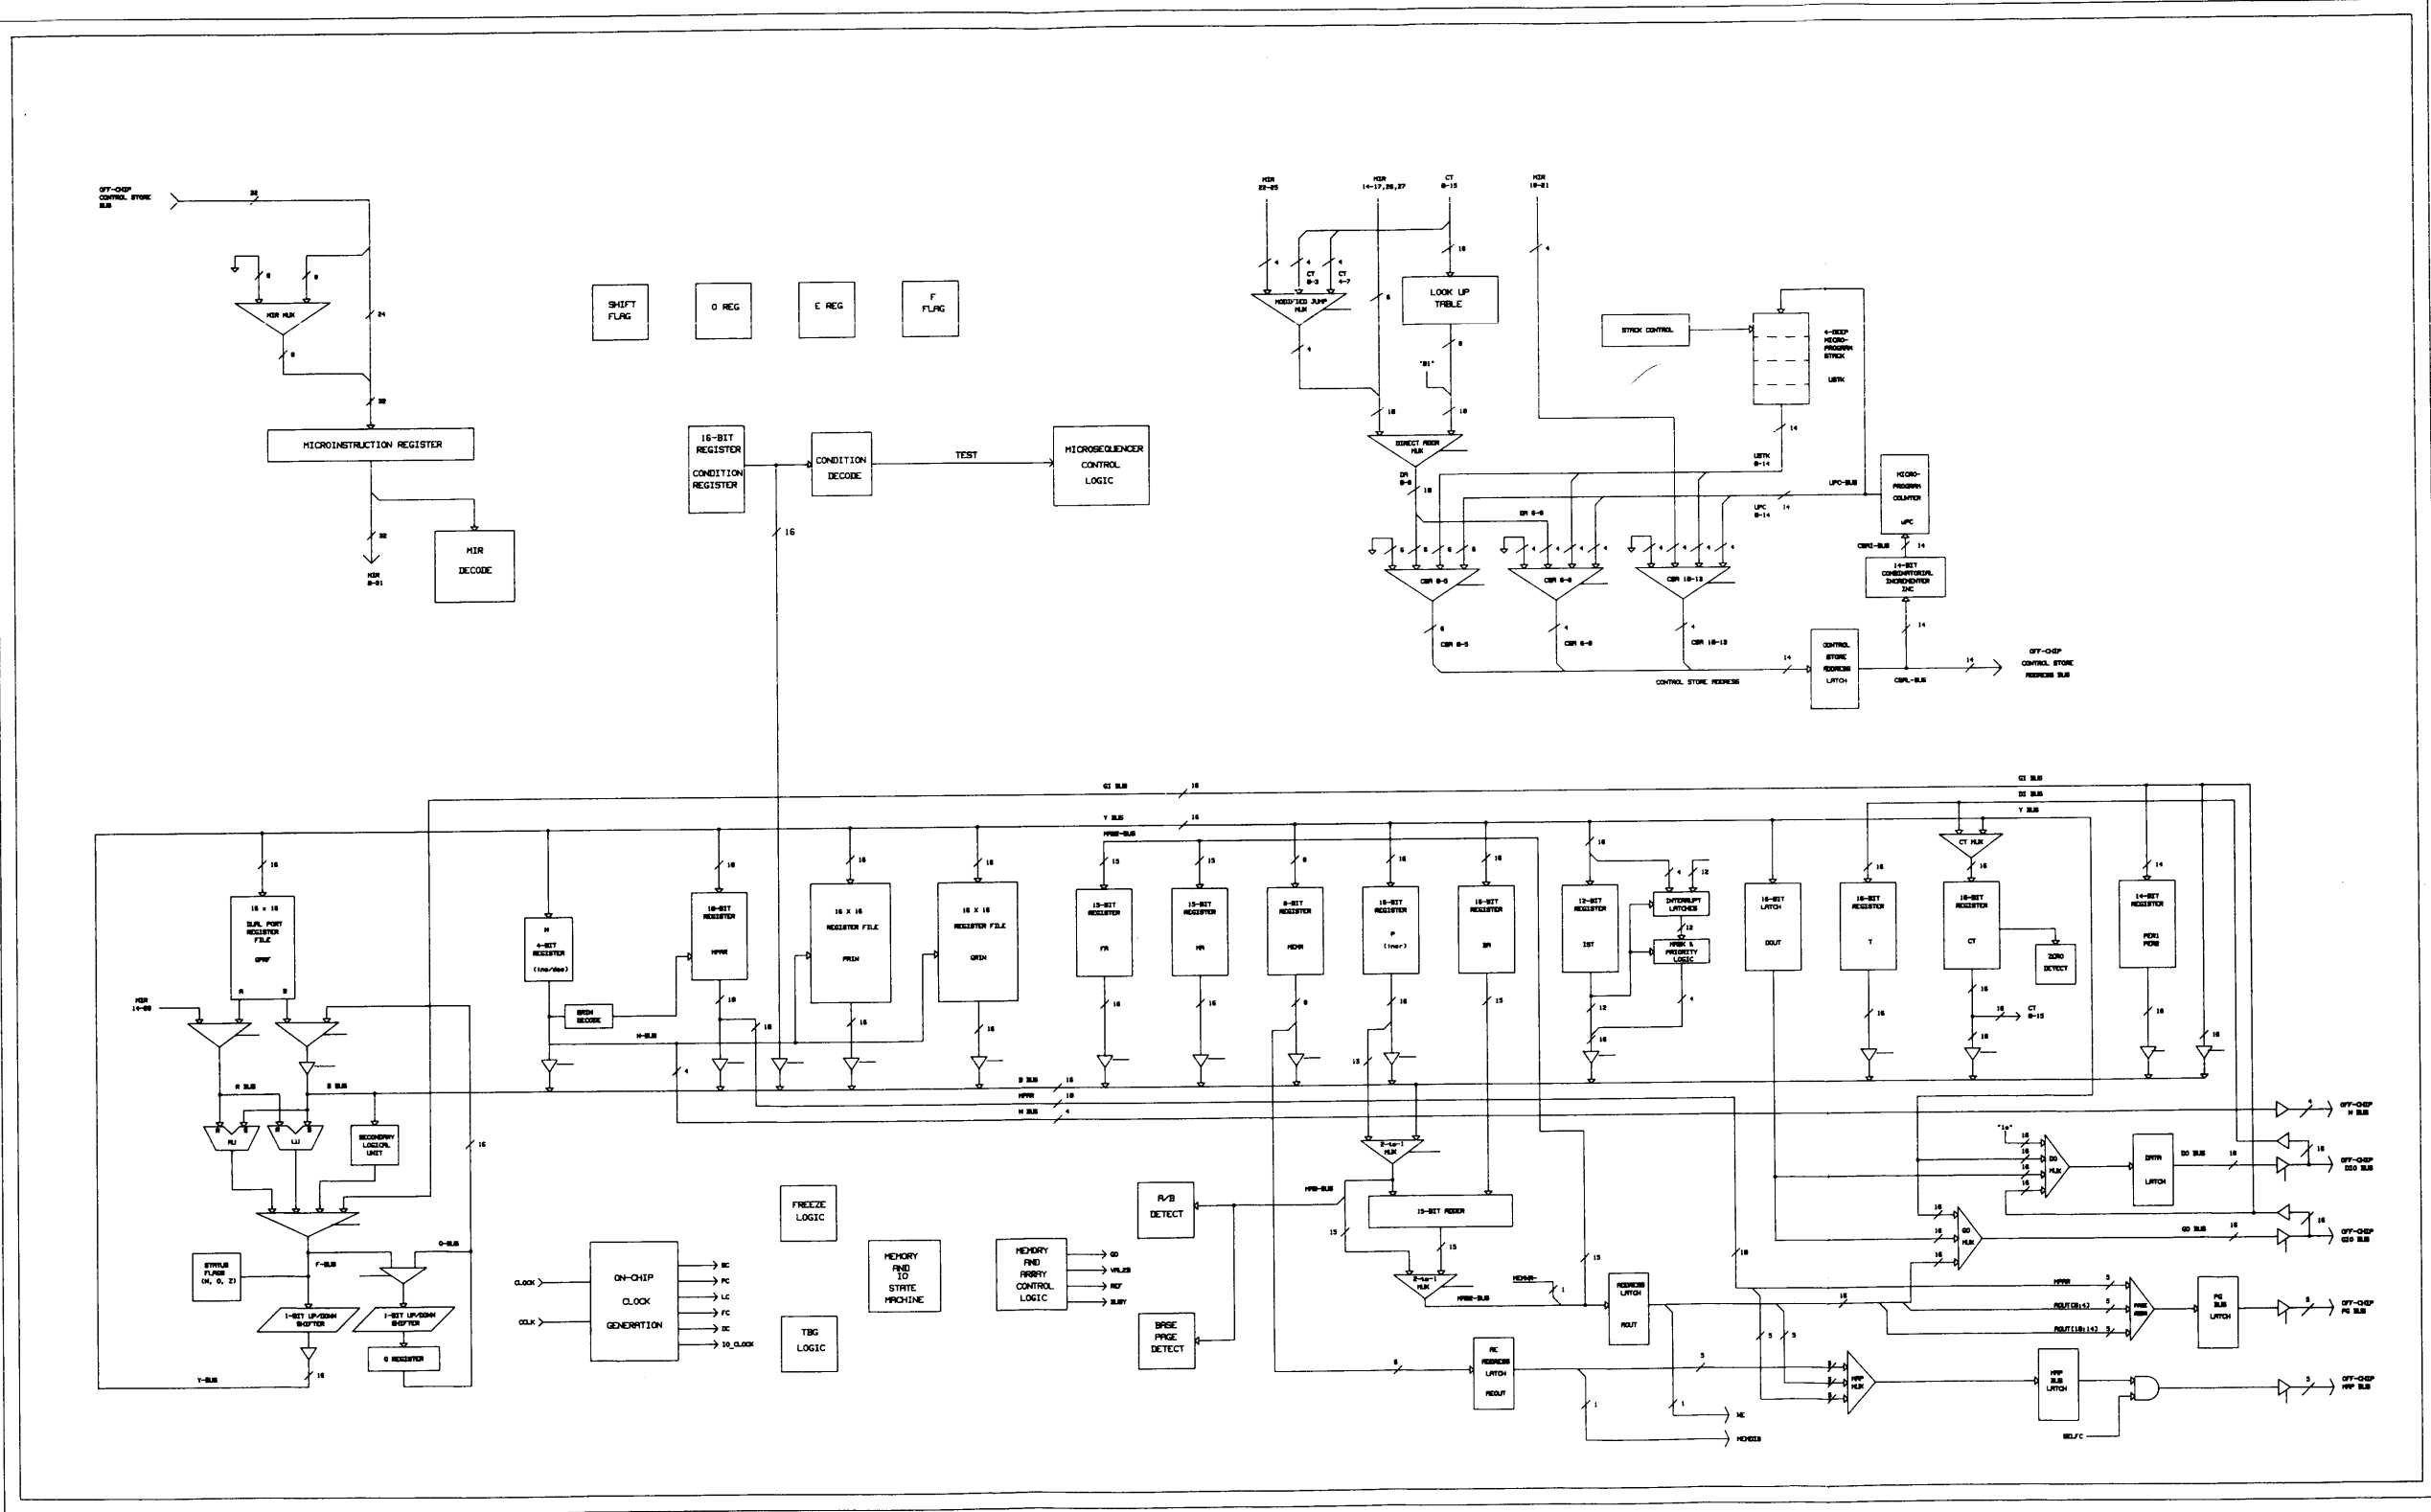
OFF-CHIP CONTROL STORE BUS

32

MIR MUX

24

MICROINSTRUCTION REGISTER

32

MIR 0-31

MIR DECODE

SHIFT FLAG

O REG

E REG

F FLAG

16-BIT REGISTER CONDITION REGISTER

CONDITION DECODE

TEST

MICROSEQUENCER CONTROL LOGIC

16

MIR 22-25

MIR 14-17,26,27

CT 0-15

MIR 18-21

MODIFIED JUMP MUX

LOOK UP TABLE

STACK CONTROL

4-DEEP MICRO-PROGRAM STACK

USTK

DIRECT ADDR MUX

USTK 0-14

UPC-BUS

MICRO-PROGRAM COUNTER

uPC

UPC 0-14

CSAI-BUS

14-BIT COMBINATORIAL INCREMENTER INC

CSA 0-5

CSA 6-9

CSA 10-13

CONTROL STORE ADDRESS LATCH

CONTROL STORE ADDRESS

CSAL-BUS

OFF-CHIP CONTROL STORE ADDRESS BUS

GI BUS

DI BUS

Y BUS

MRBE-BUS

16 x 16 DUAL PORT REGISTER FILE GPRF

MIR 14-25

N 4-BIT REGISTER (inc/dec)

BRSN DECODE

N-BUS

16-BIT REGISTER MPAR

16 X 16 REGISTER FILE PRIN

16 X 16 REGISTER FILE GRIN

15-BIT REGISTER PR

15-BIT REGISTER MR

8-BIT REGISTER MCMR

15-BIT REGISTER P (incr)

15-BIT REGISTER BR

12-BIT REGISTER IST

INTERRUPT LATCHES

MASK & PRIORITY LOGIC

16-BIT LATCH DOUT

16-BIT REGISTER T

CT MUX

16-BIT REGISTER CT

ZERO DETECT

CT 0-15

14-BIT REGISTER PCR1 PCR2

A BUS

B BUS

D BUS

MPAR

N BUS

AU

LU

SECONDARY LOGICAL UNIT

STATUS FLAGS (N, O, Z)

F-BUS

O-BUS

1-BIT UP/DOWN SHIFTER

1-BIT UP/DOWN SHIFTER

Q REGISTER

Y-BUS

CLOCK

CCLK

ON-CHIP CLOCK GENERATION

SC

PC

LC

FC

DC

IO_CLOCK

FREEZE LOGIC

TBG LOGIC

MEMORY AND IO STATE MACHINE

MEMORY AND ARRAY CONTROL LOGIC

GO

VALID

RCF

BUSY

A/B DETECT

BASE PAGE DETECT

MRB-BUS

2-to-1 MUX

15-BIT ADDER

2-to-1 MUX

MRBE-BUS

MCMUX

ADDRESS LATCH

ROUT

AC ADDRESS LATCH

ACOUT

WE

MCMDIS

"1s"

DO MUX

DATA LATCH

DO BUS

GO MUX

GO BUS

MPAR

ROUT(0:4)

ROUT(10:14)

PAGE ADDR

PG BUS LATCH

MAP MUX

MAP BUS LATCH

SELFC

OFF-CHIP N BUS

OFF-CHIP DIO BUS

OFF-CHIP GIO BUS

OFF-CHIP PG BUS

OFF-CHIP MAP BUS